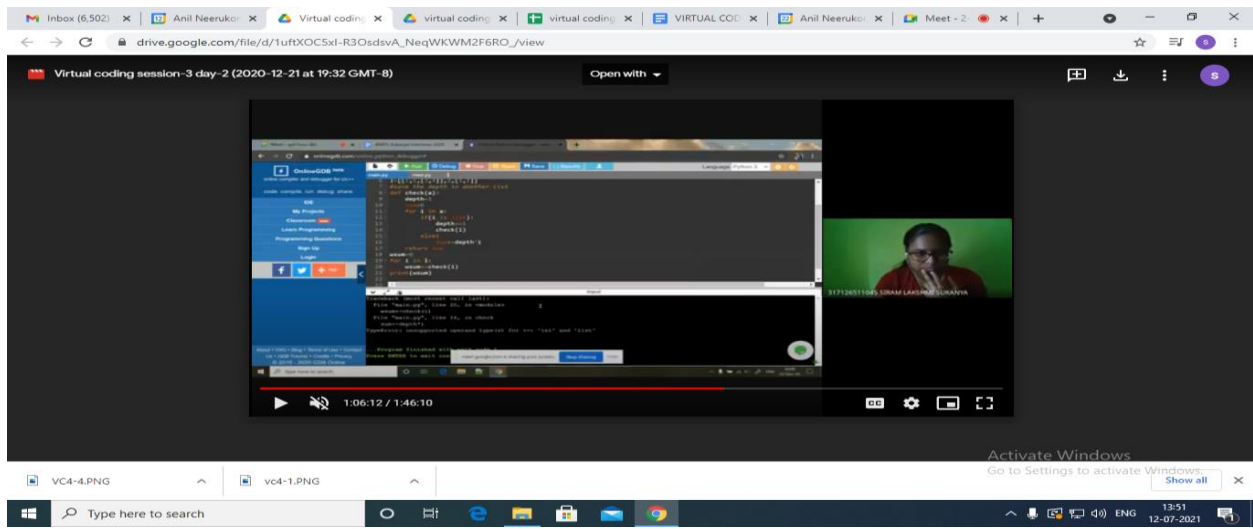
Inbox (6,502) × | Anil Neerukor × | Virtual coding × | virtual coding × | virtual coding × | VIRTUAL COD × | Anil Neerukor × | Meet - 2 × | +

drive.google.com/file/d/1uftXOC5xl-R3OsdsvA_NeqWKWM2F6RO_/view

Virtual coding session-3 day-2 (2020-12-21 at 19:32 GMT-8)

Open with

OnlineGDB

IDE
My Projects
Classroom
Learn Programming
Programming Questions
Sign Up
Login

main.py

def check(a):
    depth=1
    for i in a:
        if(i ):
            depth+=1
            check(i)
        else:
    return
wsum=0
for i in l:
    wsum+=check(i)
print(wsum)

Traceback (most recent call last):
File "main.py", line 20, in <module>
wsum+=check(i)
File "main.py", line 14, in check
TypeError: unsupported operand type(s) for +=: 'int' and 'list'

Program finished with exit code 1
Press ENTER to exit console.

Stop sharing

317126511045 SIRAM LAKSHMI SUKANYA

1:06:12 / 1:46:10

Activate Windows
Go to Settings to activate Windows.

VC4-4.PNG
vc4-1.PNG
Show all

Type here to search

ENG 13:51 12-07-2021